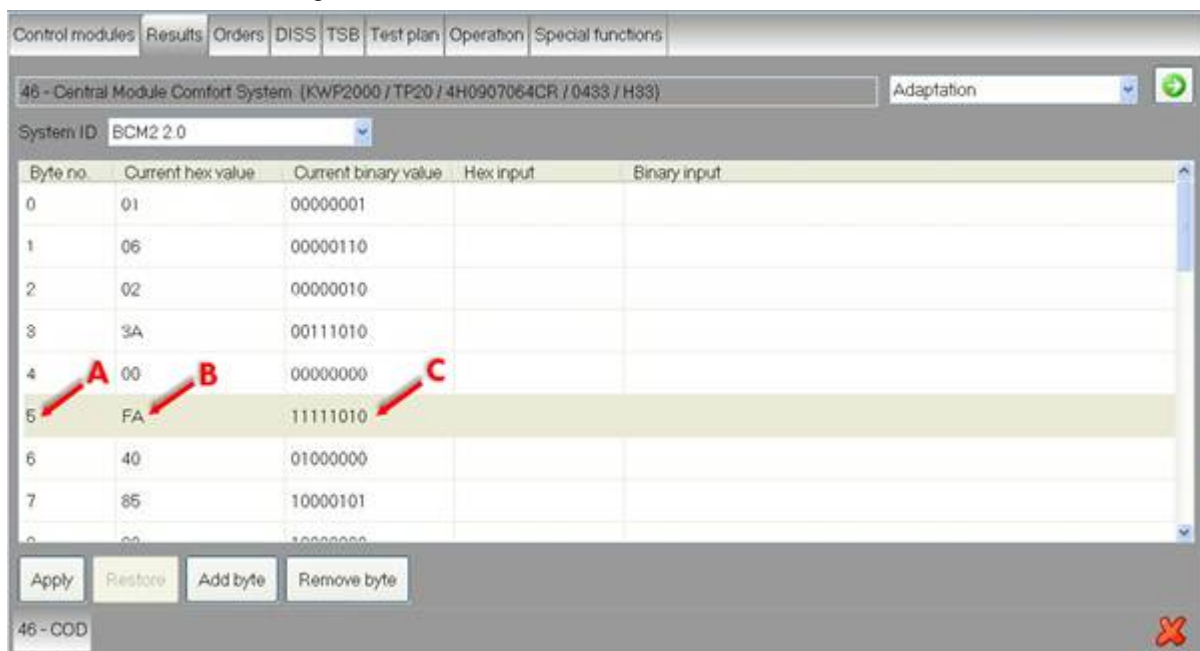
Control modules | Results | Orders | DISS | TSB | Test plan | Operation | Special functions

46 - Central Module Comfort System (KWP2000 / TP20 / 4H0907064CR / 0433 / H33)

Adaptation

System ID BCM2 2.0

| Byte no. | Current hex value | Current binary value | Hex input | Binary input |
|---|---|---|---|---|
| 0 | 01 | 00000001 | | |
| 1 | 06 | 00000110 | | |
| 2 | 02 | 00000010 | | |
| 3 | 3A | 00111010 | | |
| 4 | 00 | 00000000 | | |
| 5 | FA | 11111010 | | |
| 6 | 40 | 01000000 | | |
| 7 | 85 | 10000101 | | |
| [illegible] | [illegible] | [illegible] | | |

A B C

Apply Restore Add byte Remove byte

46 - COD